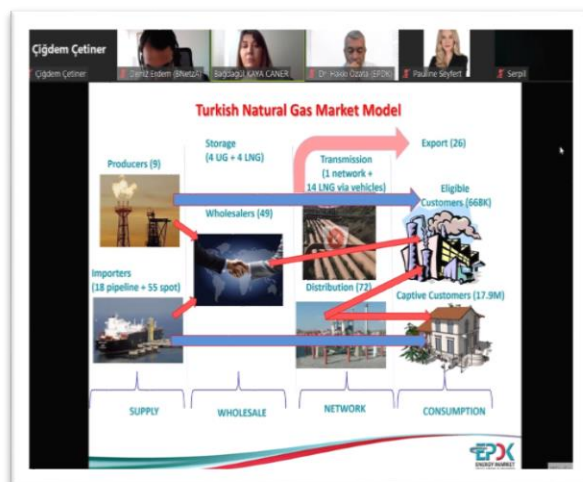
Çiğdem Çetiner

Çiğdem Çetiner

Deniz Erdem (BNetzA)

Bağdagül KAYA CANER

Dr. Hakkı Özata (EPDK)

Pauline Seyfert

Serpil

Turkish Natural Gas Market Model

Storage
(4 UG + 4 LNG)

Export (26)

Producers (9)

Transmission
(1 network +
14 LNG via vehicles)

Eligible
Customers (668K)

Wholesalers (49)

Importers
(18 pipeline + 55 spot)

Distribution (72)

Captive Customers (17.9M)

SUPPLY

WHOLESALE

NETWORK

CONSUMPTION

EPDK
ENERJİ PİYASASI DÜZENLEME KURUMU